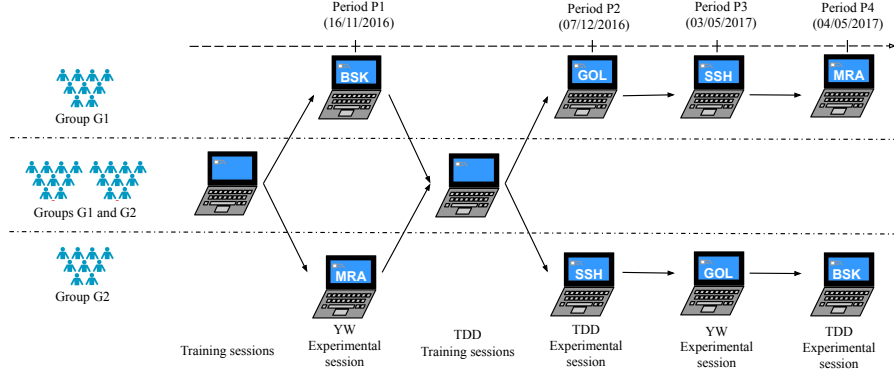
Period P1
(16/11/2016)

Period P2
(07/12/2016)

Period P3
(03/05/2017)

Period P4
(04/05/2017)

Group G1

BSK

GOL

SSH

MRA

Groups G1 and G2

Group G2

MRA

SSH

GOL

BSK

Training sessions

YW
Experimental
session

TDD
Training sessions

TDD
Experimental
session

YW
Experimental
session

TDD
Experimental
session